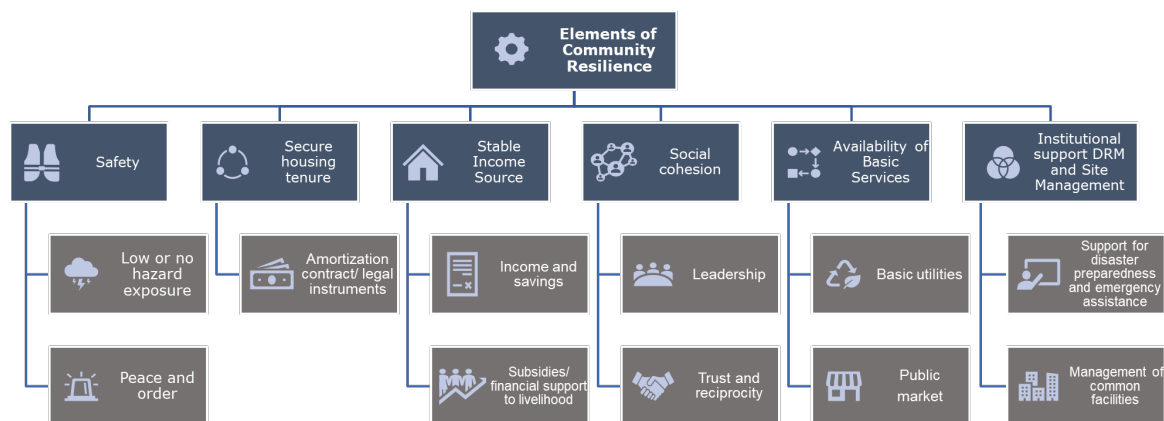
Elements of Community Resilience

Safety

Low or no hazard exposure

Peace and order

Secure housing tenure

Amortization contract/ legal instruments

Stable Income Source

Income and savings

Subsidies/ financial support to livelihood

Social cohesion

Leadership

Trust and reciprocity

Availability of Basic Services

Basic utilities

Public market

Institutional support DRM and Site Management

Support for disaster preparedness and emergency assistance

Management of common facilities